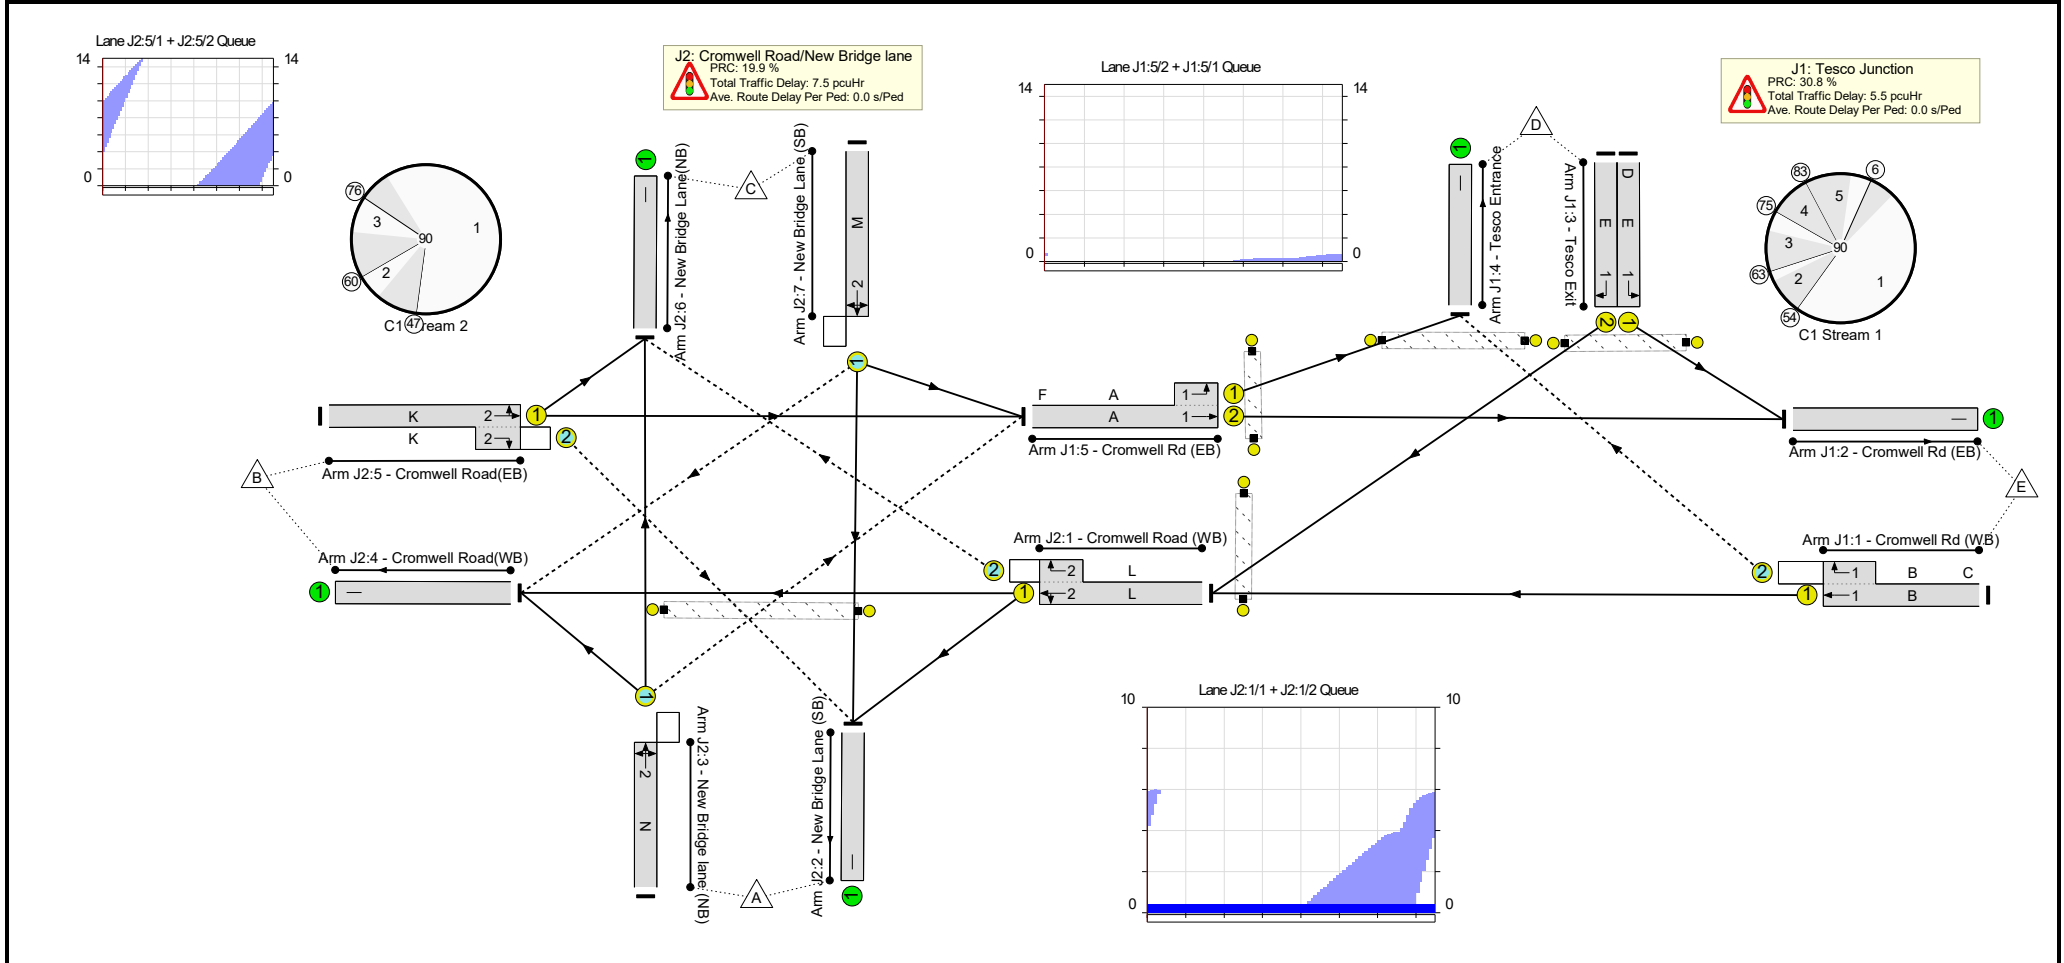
Lane J2:5/1 + J2:5/2 Queue
14 14
0 0

J2: Cromwell Road/New Bridge lane
PRC: 19.9 %
Total Traffic Delay: 7.5 pcuHr
Ave. Route Delay Per Ped: 0.0 s/Ped

Lane J1:5/2 + J1:5/1 Queue
14 14
0 0

J1: Tesco Junction
PRC: 30.8 %
Total Traffic Delay: 5.5 pcuHr
Ave. Route Delay Per Ped: 0.0 s/Ped

76 3 90 1 2 60 47
C1 Stream 2

83 6 5 75 4 3 90 63 2 1 54
C1 Stream 1

Arm J2:6 - New Bridge Lane (NB)
Arm J2:7 - New Bridge Lane (SB)
M
2
C
D
Arm J1:4 - Tesco Entrance
Arm J1:3 - Tesco Exit
D E E
1 1
2 1

K 2 1
K 2 2
Arm J2:5 - Cromwell Road(EB)
B

F A 1 1
A 1 2
Arm J1:5 - Cromwell Rd (EB)

1
Arm J1:2 - Cromwell Rd (EB)
E

Arm J2:4 - Cromwell Road(WB)
1

Arm J2:1 - Cromwell Road (WB)
2 2 L
1 2 L

Arm J1:1 - Cromwell Rd (WB)
2 1 B C
1 1 B

1
2
N
Arm J2:3 - New Bridge lane (NB)
A
Arm J2:2 - New Bridge Lane (SB)
1

Lane J2:1/1 + J2:1/2 Queue
10 10
0 0